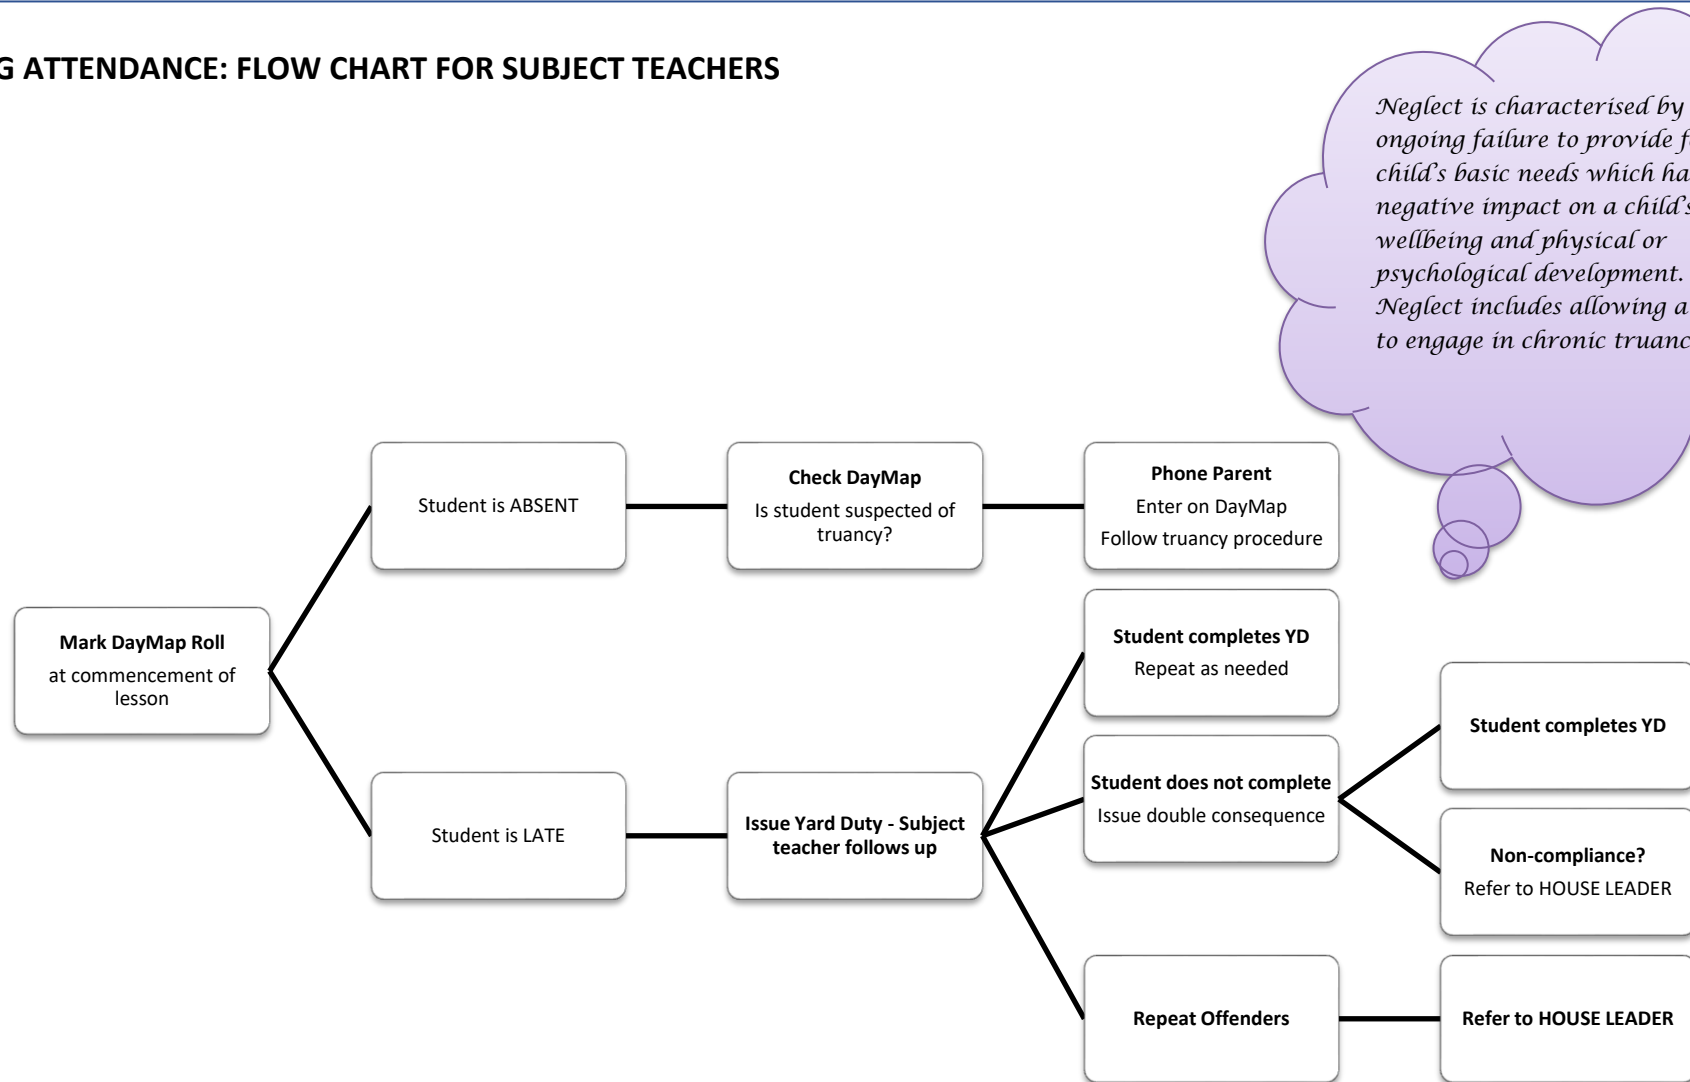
G ATTENDANCE: FLOW CHART FOR SUBJECT TEACHERS

Neglect is characterised by ongoing failure to provide f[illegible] child's basic needs which ha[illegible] negative impact on a child's wellbeing and physical or psychological development. Neglect includes allowing a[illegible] to engage in chronic truanc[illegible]

Mark DayMap Roll
at commencement of lesson

Student is ABSENT

Check DayMap
Is student suspected of truancy?

Phone Parent
Enter on DayMap
Follow truancy procedure

Student is LATE

Issue Yard Duty - Subject teacher follows up

Student completes YD
Repeat as needed

Student does not complete
Issue double consequence

Student completes YD

Non-compliance?
Refer to HOUSE LEADER

Repeat Offenders

Refer to HOUSE LEADER